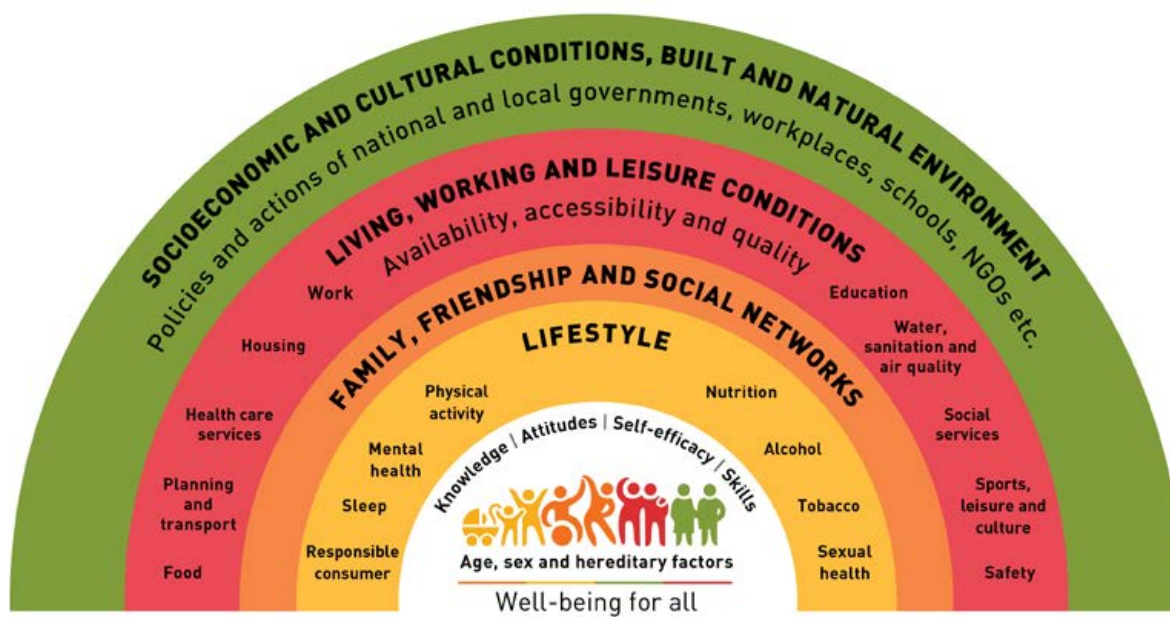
SOCIOECONOMIC AND CULTURAL CONDITIONS, BUILT AND NATURAL ENVIRONMENT
Policies and actions of national and local governments, workplaces, schools, NGOs etc.

LIVING, WORKING AND LEISURE CONDITIONS
Availability, accessibility and quality

Work
Housing
Health care services
Planning and transport
Food
Education
Water, sanitation and air quality
Social services
Sports, leisure and culture
Safety

FAMILY, FRIENDSHIP AND SOCIAL NETWORKS

LIFESTYLE

Physical activity
Mental health
Sleep
Responsible consumer
Nutrition
Alcohol
Tobacco
Sexual health

Knowledge | Attitudes | Self-efficacy | Skills

Age, sex and hereditary factors

Well-being for all